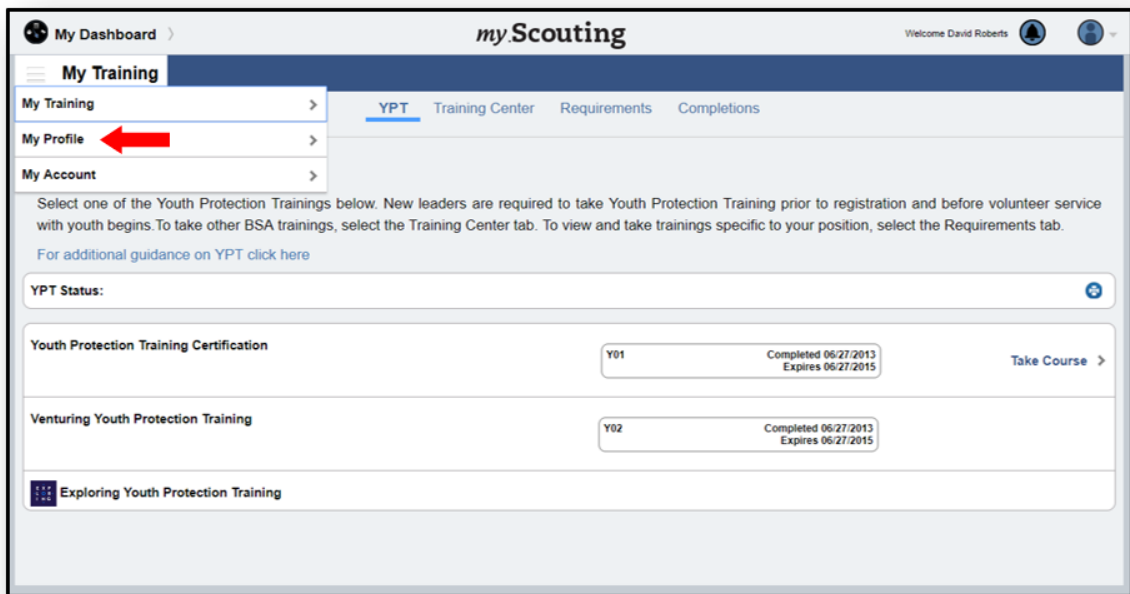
My Dashboard 〉

my.Scouting

Welcome David Roberts

My Training

My Training >

My Profile >

My Account >

YPT Training Center Requirements Completions

Select one of the Youth Protection Trainings below. New leaders are required to take Youth Protection Training prior to registration and before volunteer service with youth begins.To take other BSA trainings, select the Training Center tab. To view and take trainings specific to your position, select the Requirements tab.

For additional guidance on YPT click here

YPT Status:

Youth Protection Training Certification

Y01 Completed 06/27/2013 Expires 06/27/2015

Take Course >

Venturing Youth Protection Training

Y02 Completed 06/27/2013 Expires 06/27/2015

Exploring Youth Protection Training